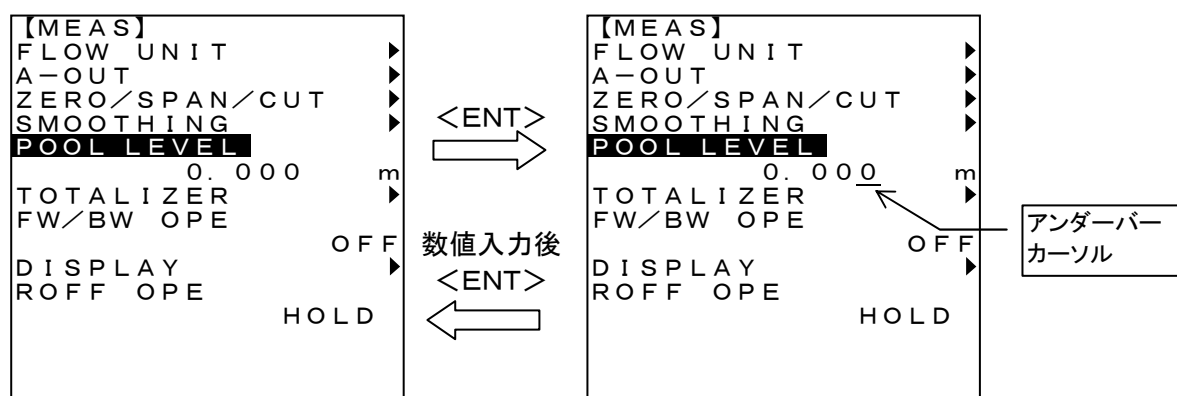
【MEAS】
FLOW UNIT ▶
A−OUT ▶
ZERO／SPAN／CUT ▶
SMOOTHING ▶
POOL LEVEL
0. 000 m
TOTALIZER ▶
FW／BW OPE
OFF
DISPLAY ▶
ROFF OPE
HOLD

<ENT>

数値入力後
<ENT>

【MEAS】
FLOW UNIT ▶
A−OUT ▶
ZERO／SPAN／CUT ▶
SMOOTHING ▶
POOL LEVEL
0. 000 m
TOTALIZER ▶
FW／BW OPE
OFF
DISPLAY ▶
ROFF OPE
HOLD

アンダーバー
カーソル